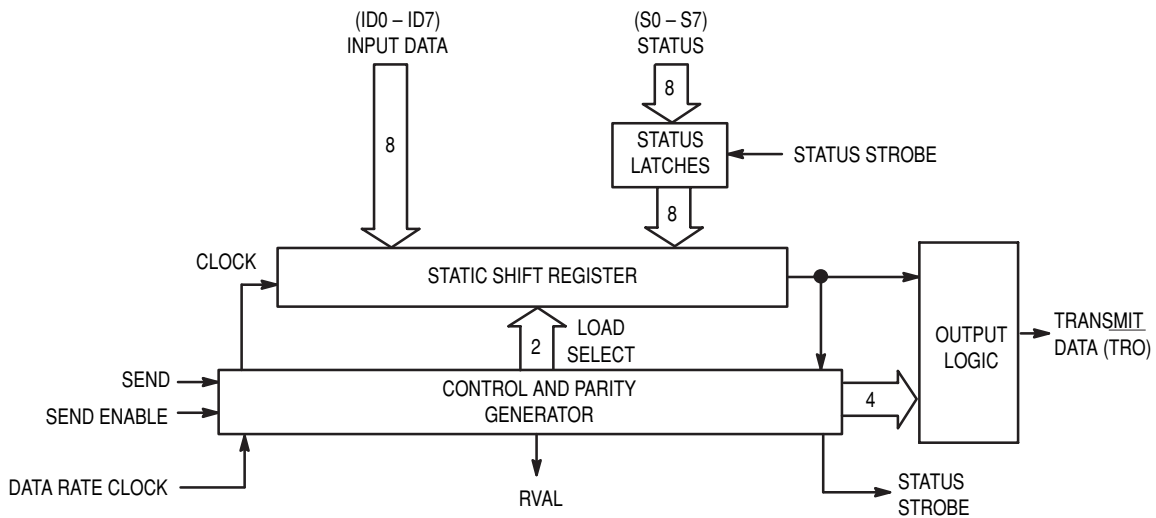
(ID0 – ID7)
INPUT DATA

8

(S0 – S7)
STATUS

8

STATUS LATCHES

STATUS STROBE

8

CLOCK

STATIC SHIFT REGISTER

OUTPUT LOGIC

TRANSMIT DATA (TRO)

2

LOAD SELECT

SEND

SEND ENABLE

CONTROL AND PARITY GENERATOR

4

DATA RATE CLOCK

RVAL

STATUS STROBE